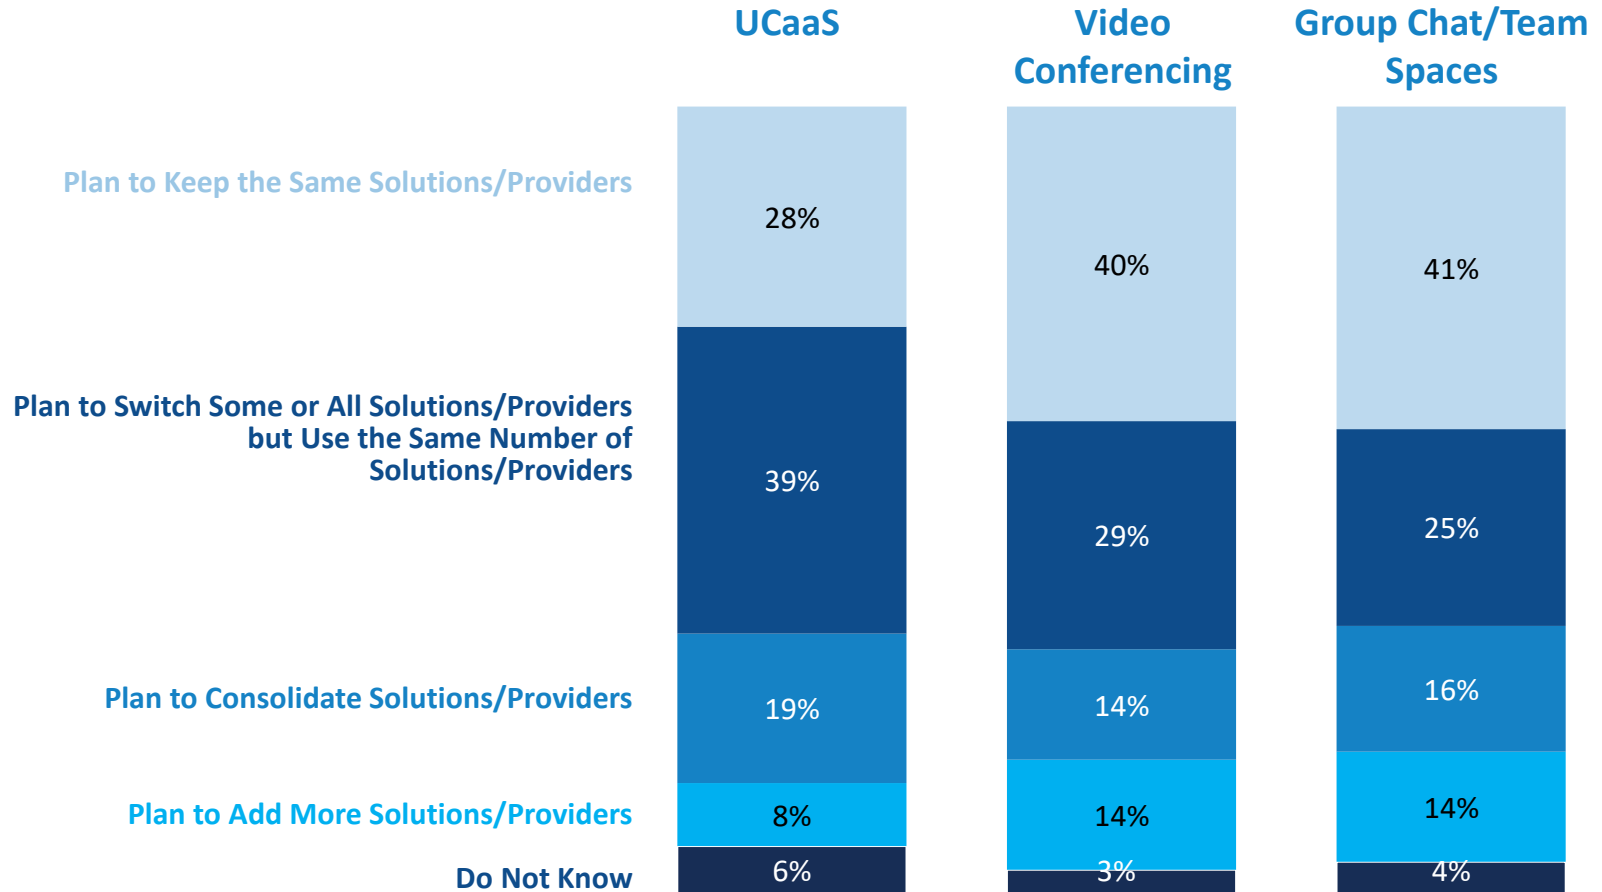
UCaaS

Video Conferencing

Group Chat/Team Spaces

Plan to Keep the Same Solutions/Providers

Plan to Switch Some or All Solutions/Providers but Use the Same Number of Solutions/Providers

Plan to Consolidate Solutions/Providers

Plan to Add More Solutions/Providers

Do Not Know

| | UCaaS | Video Conferencing | Group Chat/Team Spaces |
|---|---|---|---|
| Plan to Keep the Same Solutions/Providers | 28% | 40% | 41% |
| Plan to Switch Some or All Solutions/Providers but Use the Same Number of Solutions/Providers | 39% | 29% | 25% |
| Plan to Consolidate Solutions/Providers | 19% | 14% | 16% |
| Plan to Add More Solutions/Providers | 8% | 14% | 14% |
| Do Not Know | 6% | 3% | 4% |